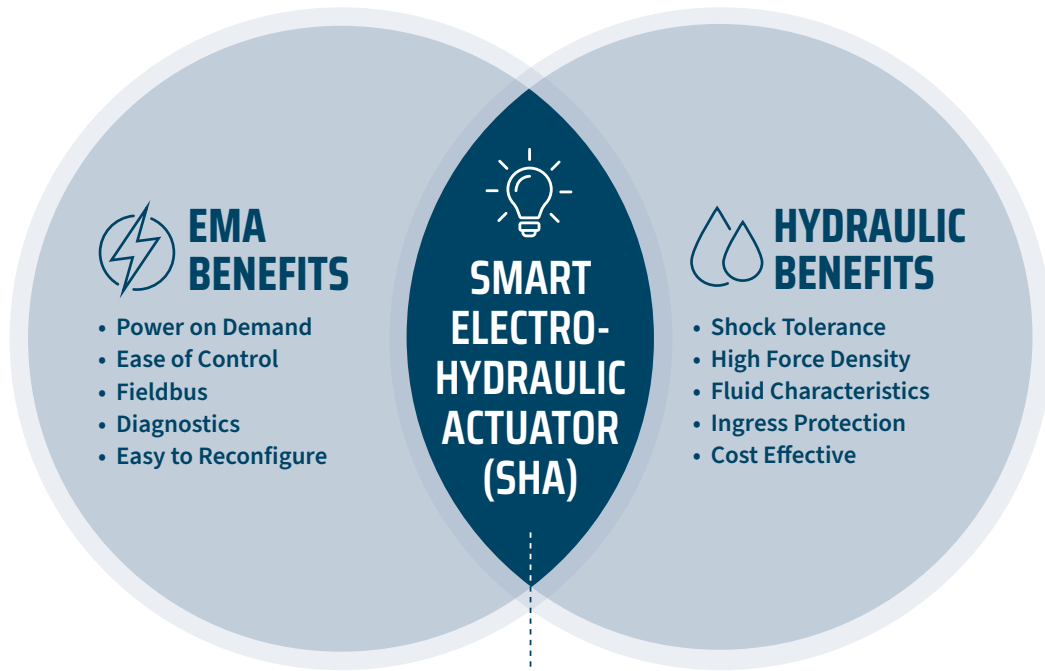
EMA BENEFITS

- Power on Demand
- Ease of Control
- Fieldbus
- Diagnostics
- Easy to Reconfigure

SMART ELECTRO-HYDRAULIC ACTUATOR (SHA)

HYDRAULIC BENEFITS

- Shock Tolerance
- High Force Density
- Fluid Characteristics
- Ingress Protection
- Cost Effective